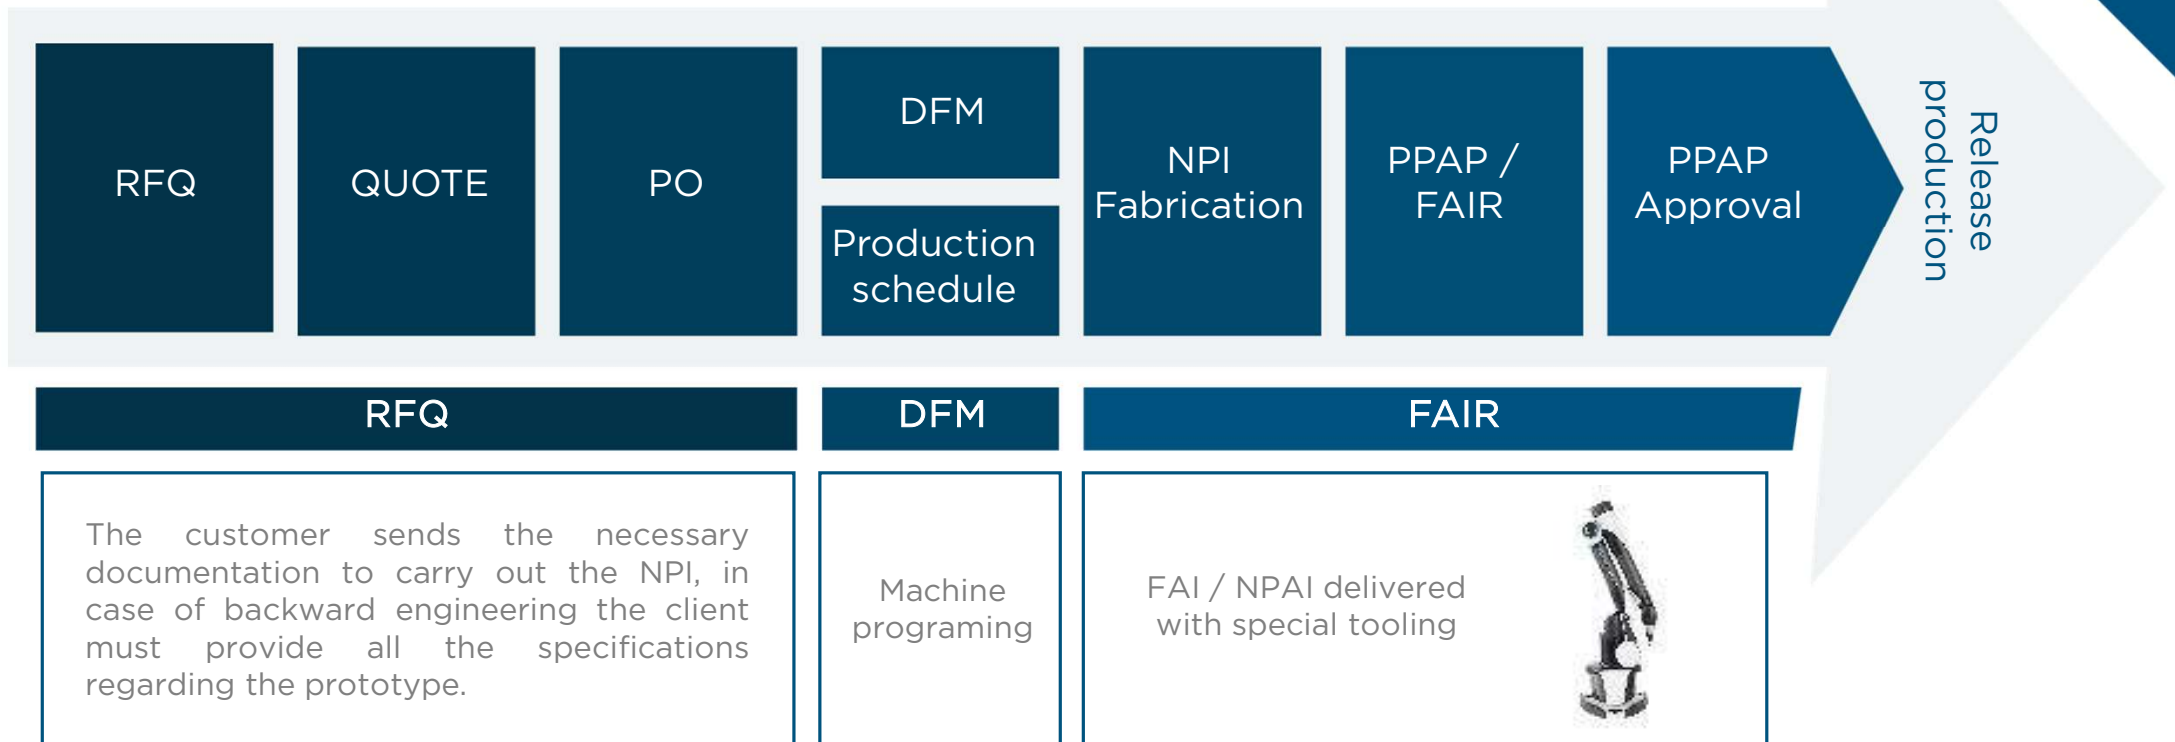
RFQ

QUOTE

PO

DFM

Production schedule

NPI Fabrication

PPAP / FAIR

PPAP Approval

Release production

RFQ

DFM

FAIR

The customer sends the necessary documentation to carry out the NPI, in case of backward engineering the client must provide all the specifications regarding the prototype.

Machine programing

FAI / NPAI delivered with special tooling